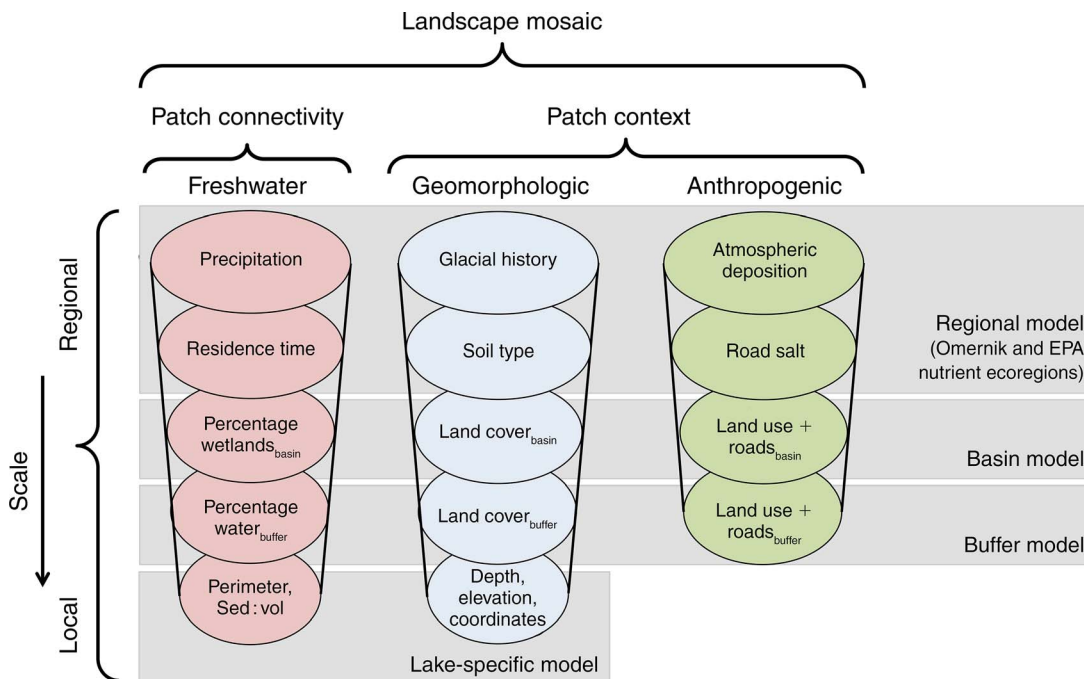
Landscape mosaic

Patch connectivity

Patch context

Freshwater

Geomorphologic

Anthropogenic

Regional

Scale

Local

Precipitation

Residence time

Percentage wetlands$_{basin}$

Percentage water$_{buffer}$

Perimeter, Sed : vol

Glacial history

Soil type

Land cover$_{basin}$

Land cover$_{buffer}$

Depth, elevation, coordinates

Atmospheric deposition

Road salt

Land use + roads$_{basin}$

Land use + roads$_{buffer}$

Regional model (Omernik and EPA nutrient ecoregions)

Basin model

Buffer model

Lake-specific model